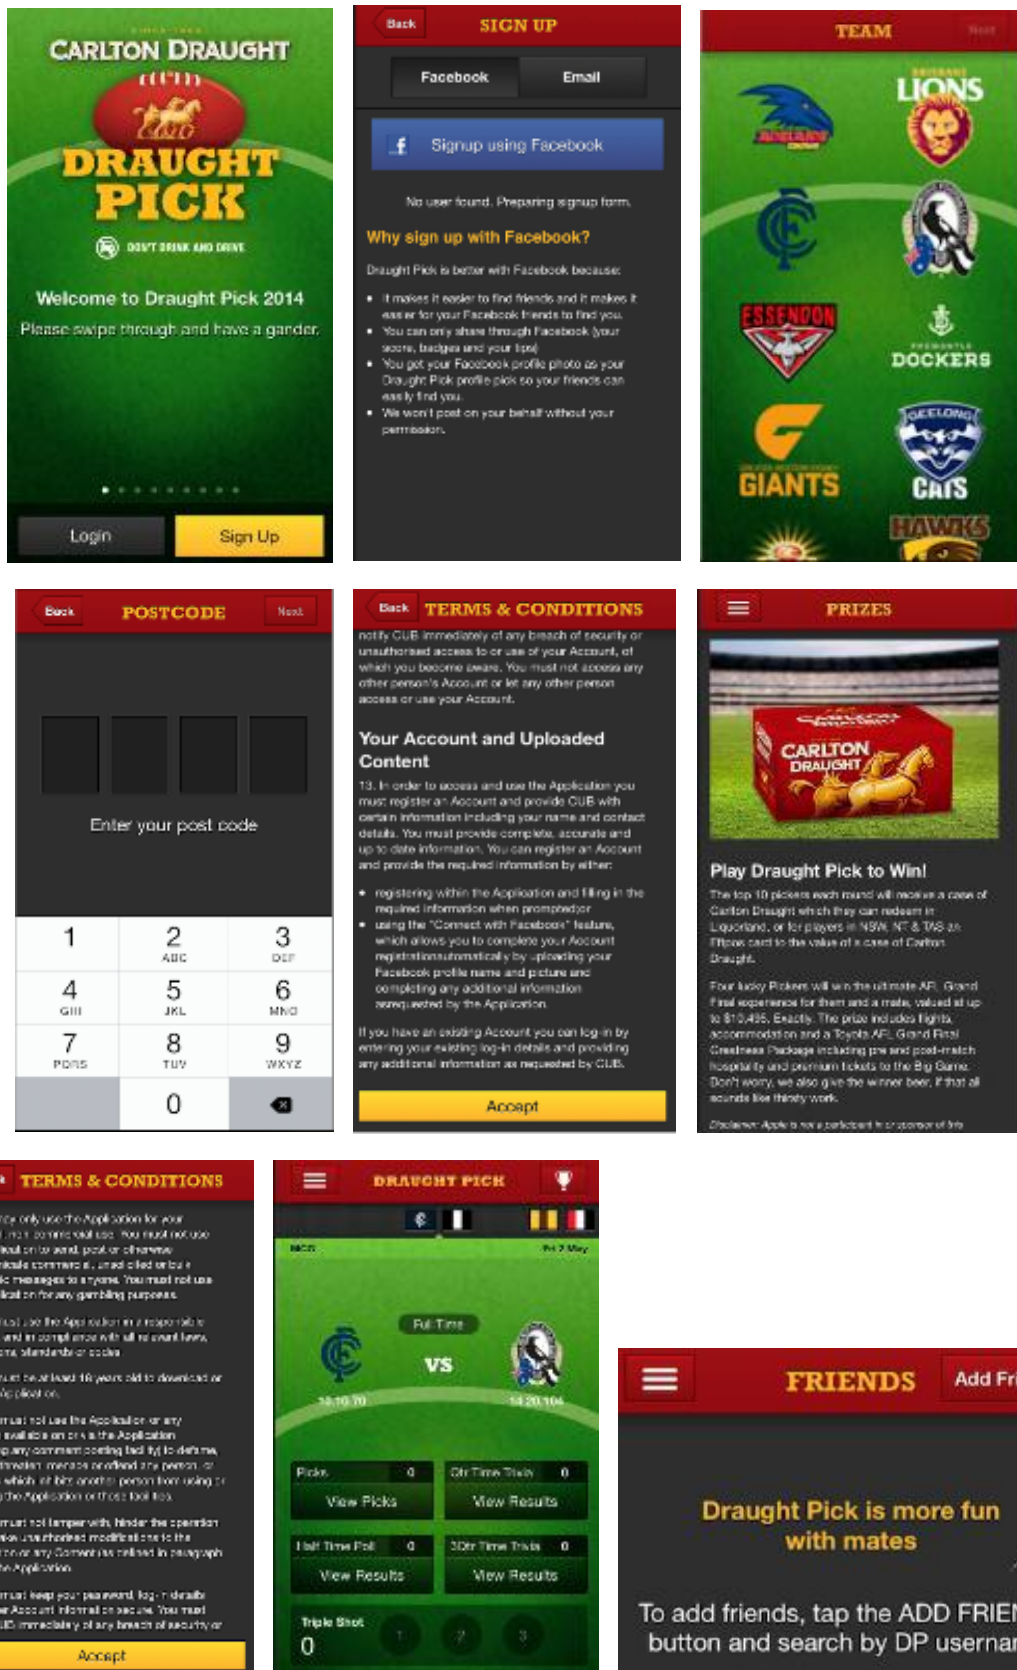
CARLTON DRAUGHT

DRAUGHT PICK

DON'T DRINK AND DRIVE

Welcome to Draught Pick 2014

Please swipe through and have a gander.

Login Sign Up

Back SIGN UP

Facebook Email

Signup using Facebook

No user found. Preparing signup form.

Why sign up with Facebook?

Draught Pick is better with Facebook because:

- It makes it easier to find friends and it makes it easier for your Facebook friends to find you.
- You can only share through Facebook (your score, badges and your tips)
- You get your Facebook profile photo as your Draught Pick profile pick so your friends can easily find you.
- We won't post on your behalf without your permission.

TEAM Next

ADELAIDE CROWS

LIONS

ESSENDON

DOCKERS

GIANTS

GEELONG CATS

HAWKS

Back POSTCODE Next

Enter your post code

| 1 | 2 ABC | 3 DEF |
|---|---|---|
| 4 GHI | 5 JKL | 6 MNO |
| 7 PQRS | 8 TUV | 9 WXYZ |
| | 0 | |

Back TERMS & CONDITIONS

notify CUB immediately of any breach of security or unauthorised access to or use of your Account, of which you become aware. You must not access any other person's Account or let any other person access or use your Account.

Your Account and Uploaded Content

13. In order to access and use the Application you must register an Account and provide CUB with certain information including your name and contact details. You must provide complete, accurate and up to date information. You can register an Account and provide the required information by either:

- registering within the Application and filling in the required information when prompted;or
- using the "Connect with Facebook" feature, which allows you to complete your Account registrationautomatically by uploading your Facebook profile name and picture and completing any additional information asrequested by the Application.

If you have an existing Account you can log-in by entering your existing log-in details and providing any additional information as requested by CUB.

Accept

PRIZES

CARLTON DRAUGHT

Play Draught Pick to Win!

The top 10 pickers each round will receive a case of Carlton Draught which they can redeem in Liquorland, or for players in NSW, NT & TAS an Eftpos card to the value of a case of Carlton Draught.

Four lucky Pickers will win the ultimate AFL Grand Final experience for them and a mate, valued at up to $10,495. Exactly. The prize includes flights, accommodation and a Toyota AFL Grand Final Greatness Package including pre and post-match hospitality and premium tickets to the Big Game. Don't worry, we also give the winner beer, if that all sounds like thirsty work.

Disclaimer: Apple is not a participant in or sponsor of this

TERMS & CONDITIONS

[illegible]

Accept

DRAUGHT PICK

MCG Fri 2 May

Full Time

VS

14.10.94 14.20.104

Picks 0 Qtr Time Trivia 0

View Picks View Results

Half Time Poll 0 3Qtr Time Trivia 0

View Results View Results

Triple Shot 0 1 2 3

FRIENDS Add Fri

Draught Pick is more fun with mates

To add friends, tap the ADD FRIE button and search by DP usernar